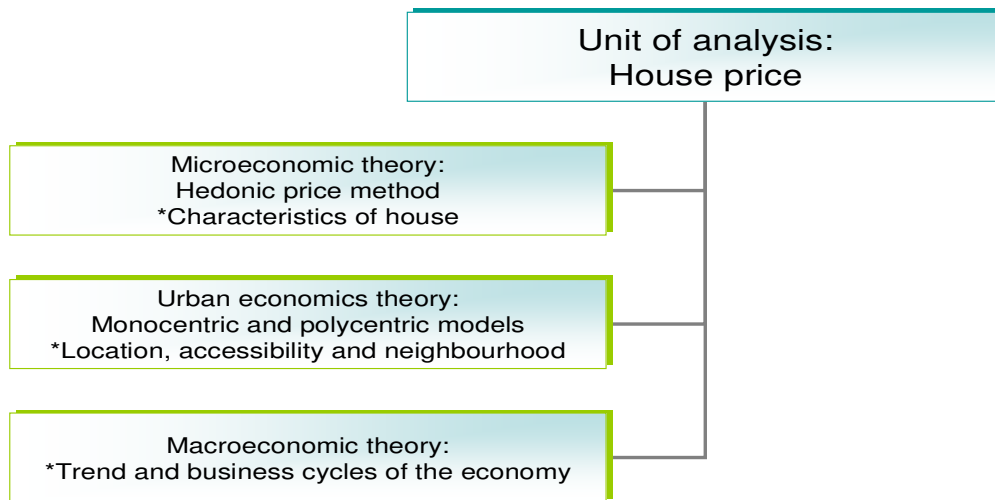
Unit of analysis:
House price

Microeconomic theory:
Hedonic price method
*Characteristics of house

Urban economics theory:
Monocentric and polycentric models
*Location, accessibility and neighbourhood

Macroeconomic theory:
*Trend and business cycles of the economy